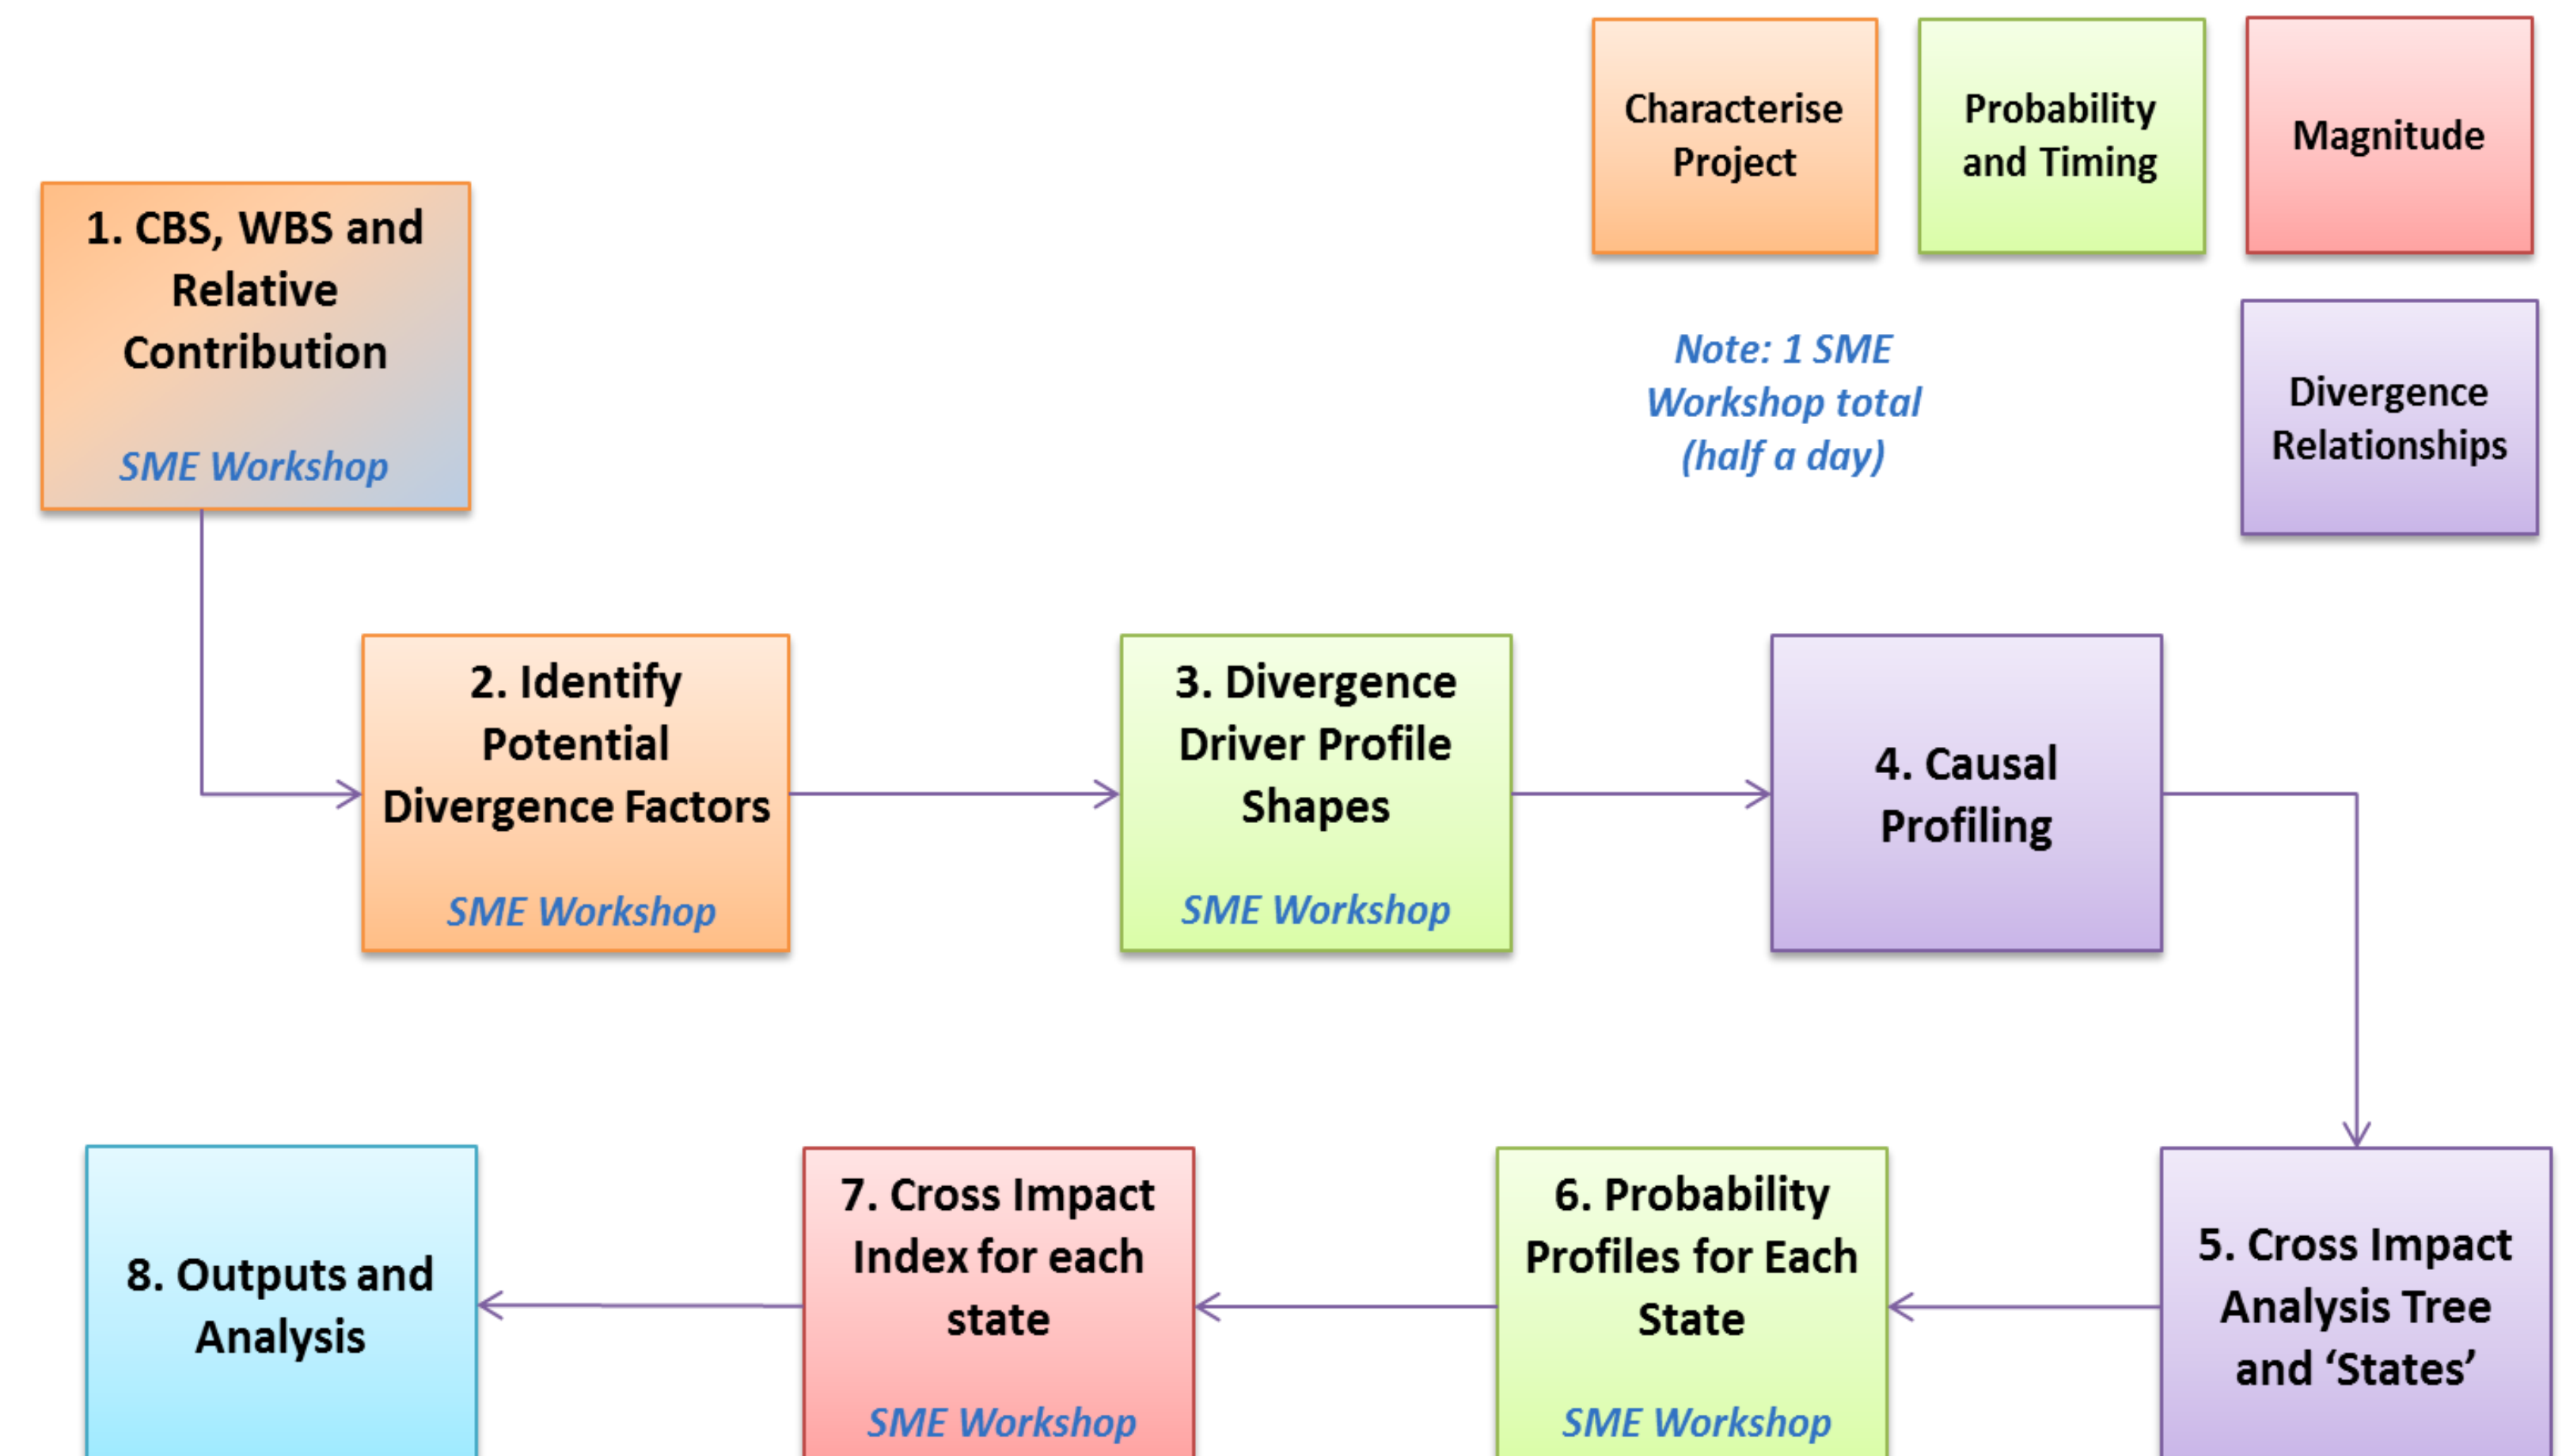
Characterise Project

Probability and Timing

Magnitude

Note: 1 SME Workshop total (half a day)

Divergence Relationships

1. CBS, WBS and Relative Contribution

SME Workshop

2. Identify Potential Divergence Factors

SME Workshop

3. Divergence Driver Profile Shapes

SME Workshop

4. Causal Profiling

5. Cross Impact Analysis Tree and 'States'

6. Probability Profiles for Each State

SME Workshop

7. Cross Impact Index for each state

SME Workshop

8. Outputs and Analysis